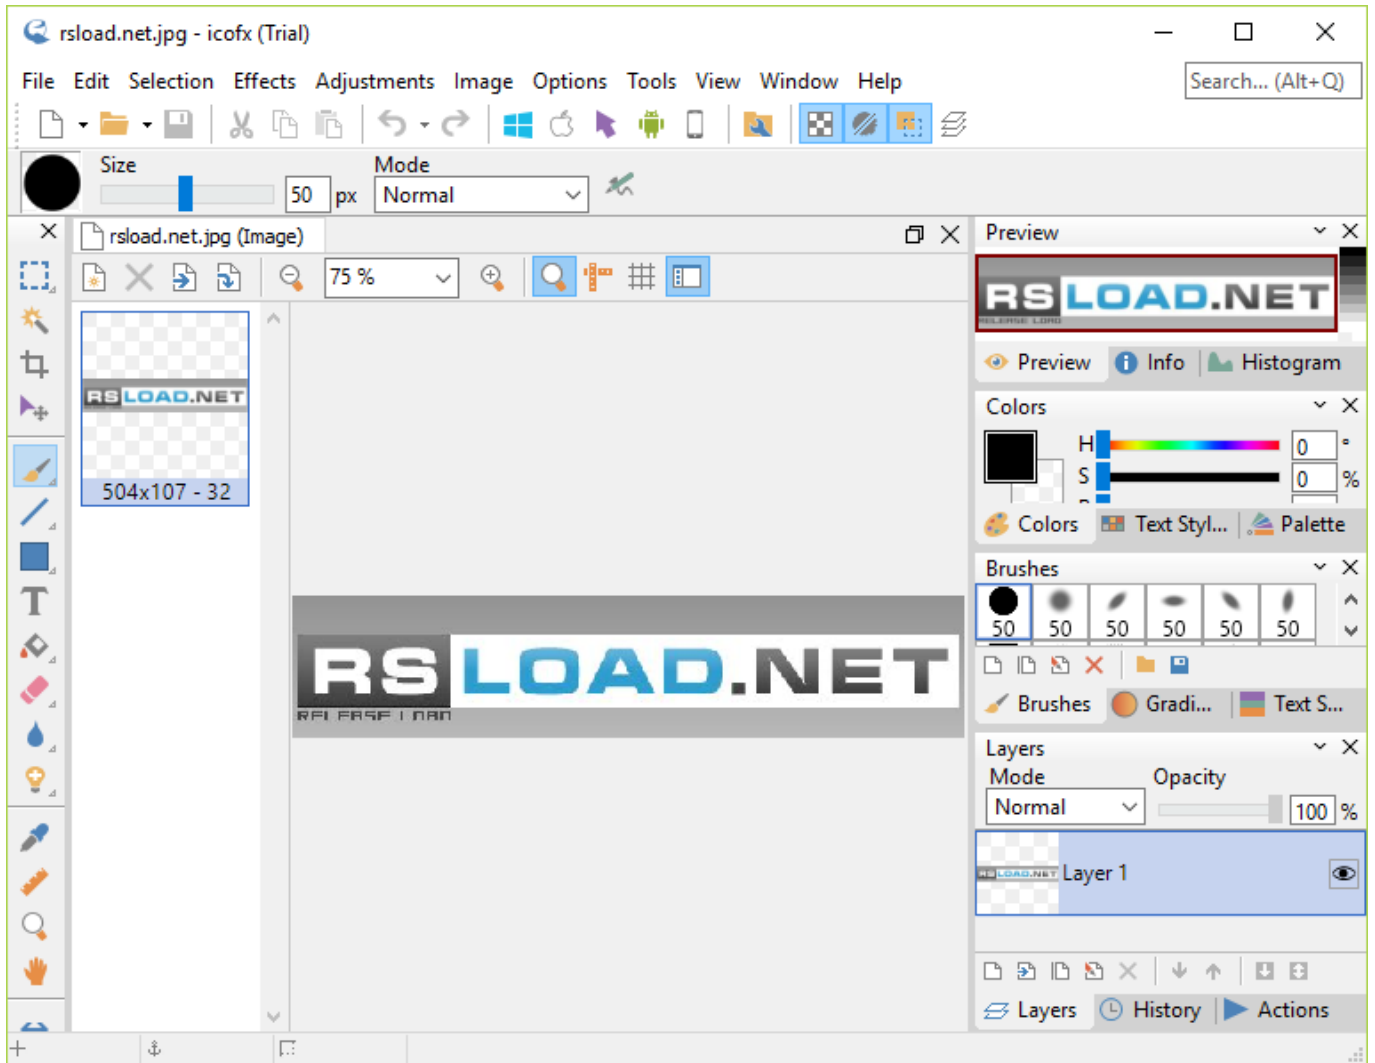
rsload.net.jpg - icofx (Trial)

File Edit Selection Effects Adjustments Image Options Tools View Window Help

Search... (Alt+Q)

Size
50 px
Mode
Normal

rsload.net.jpg (Image)

75 %

RSLOAD.NET
504x107 - 32

RSLOAD.NET
RELEASE LOAD

Preview
RSLOAD.NET
RELEASE LOAD
Preview Info Histogram

Colors
H 0 °
S 0 %
Colors Text Styl... Palette

Brushes
50 50 50 50 50 50
Brushes Gradi... Text S...

Layers
Mode Opacity
Normal 100 %
Layer 1

Layers History Actions